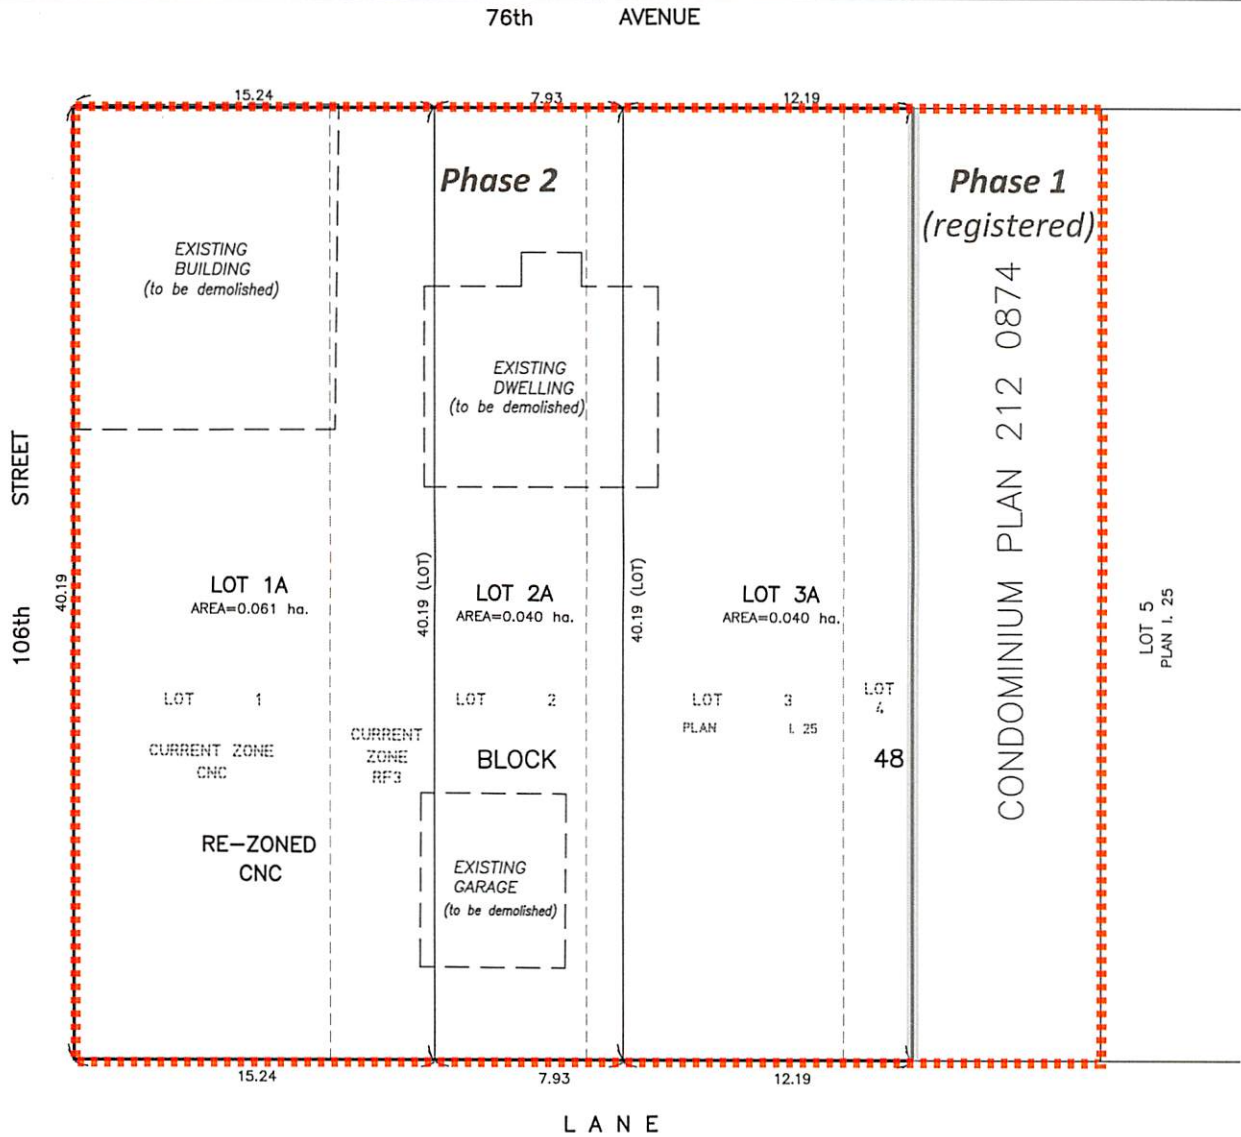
76th AVENUE

15.24 7.93 12.19

Phase 2

Phase 1
(registered)

EXISTING BUILDING
(to be demolished)

EXISTING DWELLING
(to be demolished)

CONDOMINIUM PLAN 212 0874

106th STREET

40.19

LOT 1A
AREA=0.061 ha.

40.19 (LOT)

LOT 2A
AREA=0.040 ha.

40.19 (LOT)

LOT 3A
AREA=0.040 ha.

LOT 5
PLAN I. 25

LOT 1

LOT 2

LOT 3
PLAN I. 25

LOT 4

CURRENT ZONE
CNC

CURRENT ZONE
RF3

BLOCK

48

RE-ZONED
CNC

EXISTING GARAGE
(to be demolished)

15.24 7.93 12.19

LANE